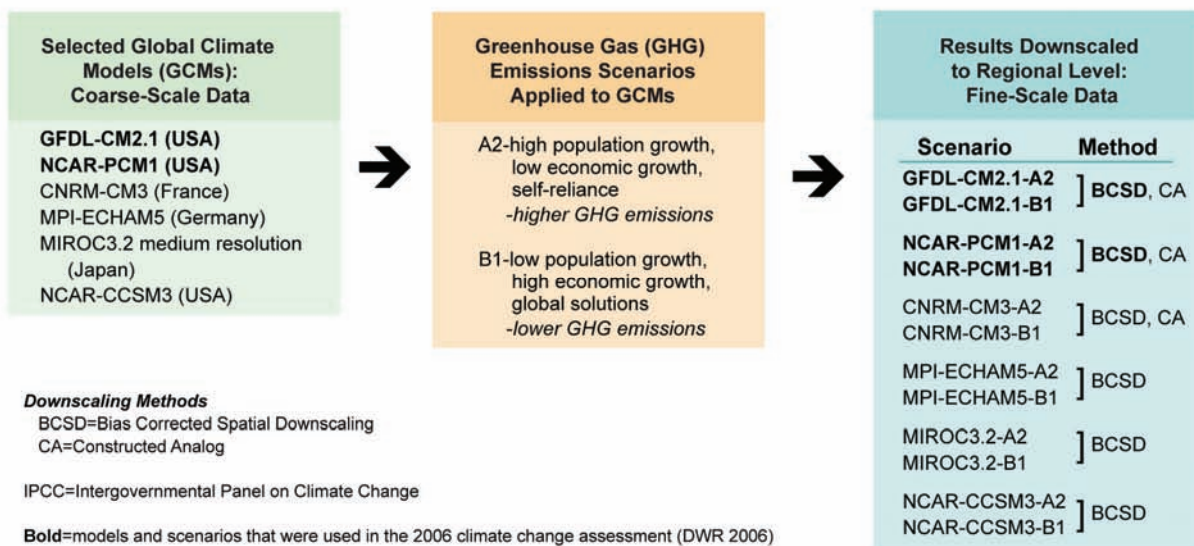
Selected Global Climate Models (GCMs): Coarse-Scale Data

GFDL-CM2.1 (USA)
NCAR-PCM1 (USA)
CNRM-CM3 (France)
MPI-ECHAM5 (Germany)
MIROC3.2 medium resolution (Japan)
NCAR-CCSM3 (USA)

Greenhouse Gas (GHG) Emissions Scenarios Applied to GCMs

A2-high population growth, low economic growth, self-reliance
-higher GHG emissions

B1-low population growth, high economic growth, global solutions
-lower GHG emissions

Results Downscaled to Regional Level: Fine-Scale Data

| Scenario | Method |
|---|---|
| GFDL-CM2.1-A2 GFDL-CM2.1-B1 | BCSD, CA |
| NCAR-PCM1-A2 NCAR-PCM1-B1 | BCSD, CA |
| CNRM-CM3-A2 CNRM-CM3-B1 | BCSD, CA |
| MPI-ECHAM5-A2 MPI-ECHAM5-B1 | BCSD |
| MIROC3.2-A2 MIROC3.2-B1 | BCSD |
| NCAR-CCSM3-A2 NCAR-CCSM3-B1 | BCSD |

Downscaling Methods
BCSD=Bias Corrected Spatial Downscaling
CA=Constructed Analog

IPCC=Intergovernmental Panel on Climate Change

Bold=models and scenarios that were used in the 2006 climate change assessment (DWR 2006)